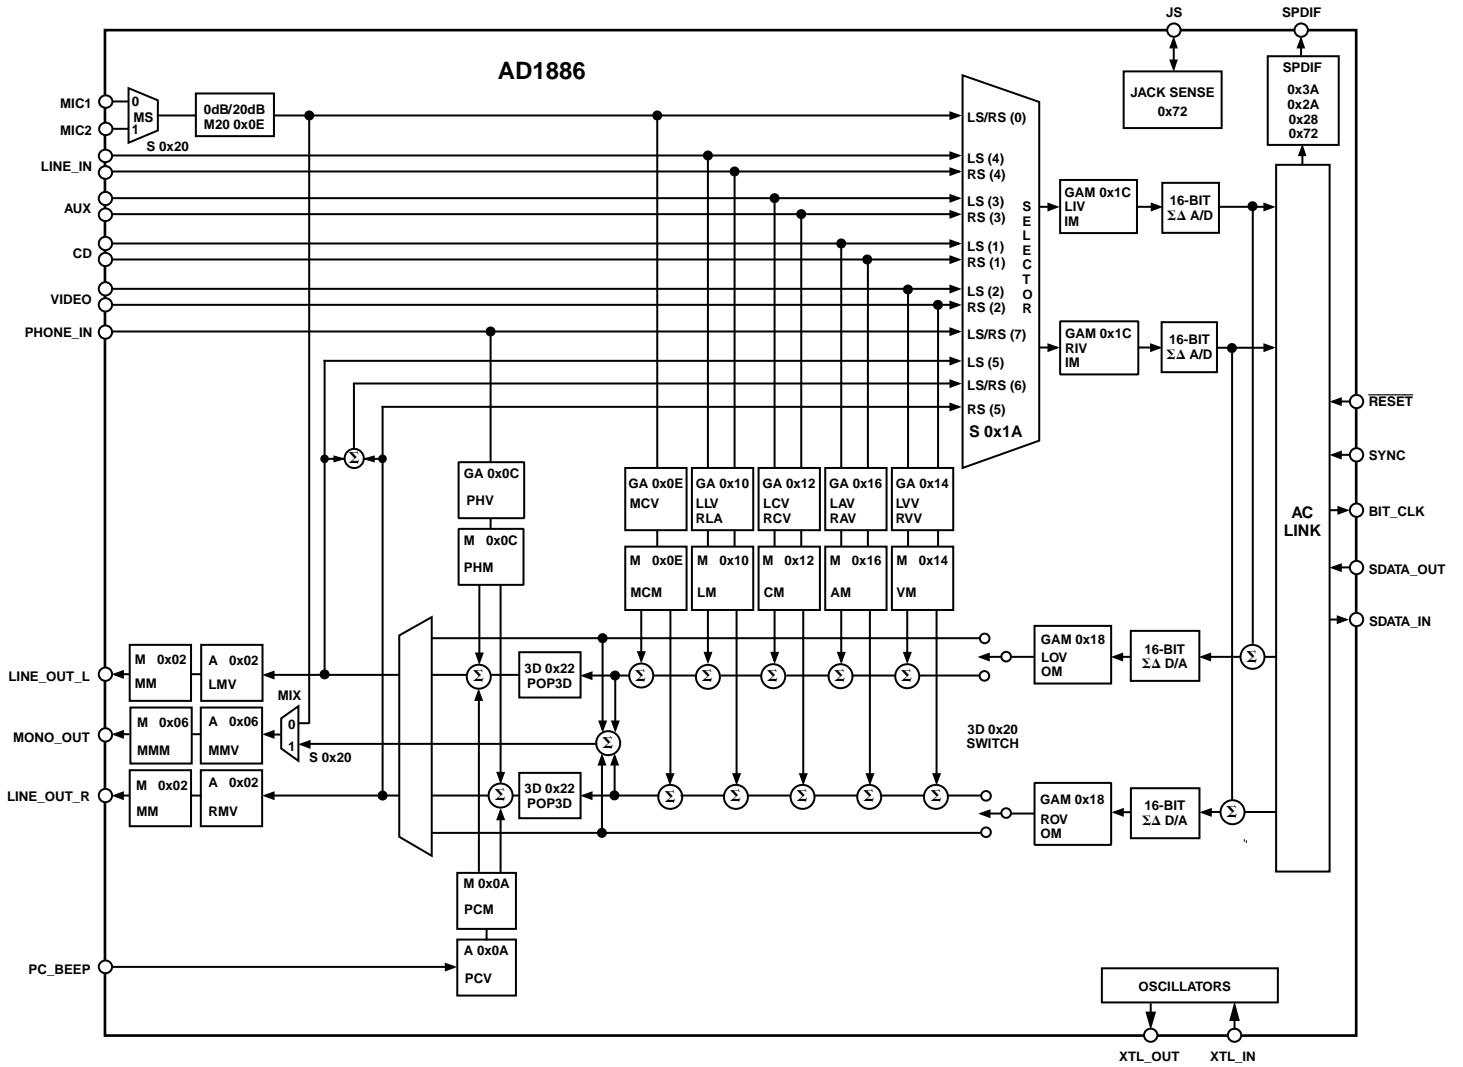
JS
SPDIF
AD1886
JACK SENSE
0x72
SPDIF
0x3A
0x2A
0x28
0x72
MIC1
MIC2
0
MS
1
S 0x20
0dB/20dB
M20 0x0E
LS/RS (0)
LINE_IN
LS (4)
RS (4)
AUX
LS (3)
RS (3)
CD
LS (1)
RS (1)
VIDEO
LS (2)
RS (2)
PHONE_IN
LS/RS (7)
LS (5)
LS/RS (6)
RS (5)
S 0x1A
SELECTOR
GAM 0x1C
LIV
IM
16-BIT
$\Sigma\Delta$ A/D
GAM 0x1C
RIV
IM
16-BIT
$\Sigma\Delta$ A/D
AC
LINK
$\overline{RESET}$
SYNC
BIT_CLK
SDATA_OUT
SDATA_IN
GA 0x0C
PHV
M 0x0C
PHM
GA 0x0E
MCV
GA 0x10
LLV
RLA
GA 0x12
LCV
RCV
GA 0x16
LAV
RAV
GA 0x14
LVV
RVV
M 0x0E
MCM
M 0x10
LM
M 0x12
CM
M 0x16
AM
M 0x14
VM
LINE_OUT_L
M 0x02
MM
A 0x02
LMV
MIX
MONO_OUT
M 0x06
MMM
A 0x06
MMV
0
1
S 0x20
LINE_OUT_R
M 0x02
MM
A 0x02
RMV
3D 0x22
POP3D
3D 0x22
POP3D
GAM 0x18
LOV
OM
16-BIT
$\Sigma\Delta$ D/A
3D 0x20
SWITCH
GAM 0x18
ROV
OM
16-BIT
$\Sigma\Delta$ D/A
M 0x0A
PCM
PC_BEEP
A 0x0A
PCV
OSCILLATORS
XTL_OUT
XTL_IN